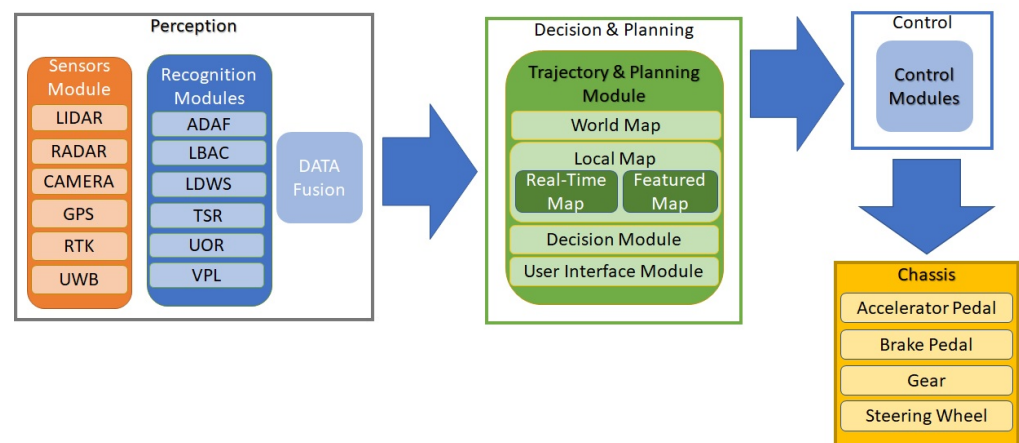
Perception

Sensors Module
LIDAR
RADAR
CAMERA
GPS
RTK
UWB

Recognition Modules
ADAF
LBAC
LDWS
TSR
UOR
VPL

DATA Fusion

Decision & Planning

Trajectory & Planning Module
World Map
Local Map
Real-Time Map
Featured Map
Decision Module
User Interface Module

Control

Control Modules

Chassis
Accelerator Pedal
Brake Pedal
Gear
Steering Wheel